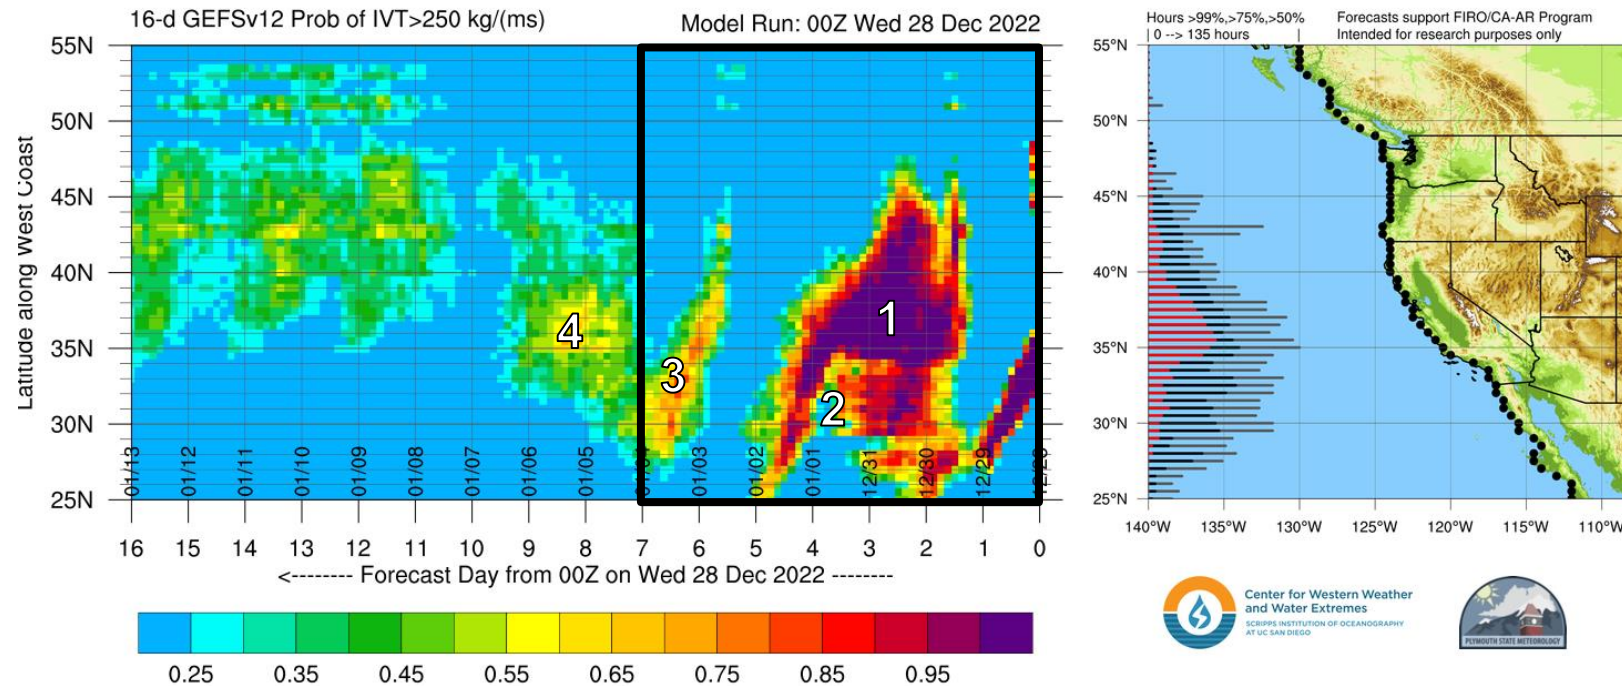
16-d GEFSv12 Prob of IVT>250 kg/(ms)

Model Run: 00Z Wed 28 Dec 2022

Latitude along West Coast

55N
50N
45N
40N
35N
30N
25N

4
3
1
2

01/13 01/12 01/11 01/10 01/09 01/08 01/07 01/06 01/05 01/04 01/03 01/02 01/01 12/31 12/30 12/29 12/28

16 15 14 13 12 11 10 9 8 7 6 5 4 3 2 1 0

<-------- Forecast Day from 00Z on Wed 28 Dec 2022 --------

0.25 0.35 0.45 0.55 0.65 0.75 0.85 0.95

Hours >99%,>75%,>50%
| 0 --> 135 hours

Forecasts support FIRO/CA-AR Program
Intended for research purposes only

55°N
50°N
45°N
40°N
35°N
30°N
25°N

140°W 135°W 130°W 125°W 120°W 115°W 110°W

Center for Western Weather and Water Extremes
SCRIPPS INSTITUTION OF OCEANOGRAPHY AT UC SAN DIEGO

PLYMOUTH STATE METEOROLOGY